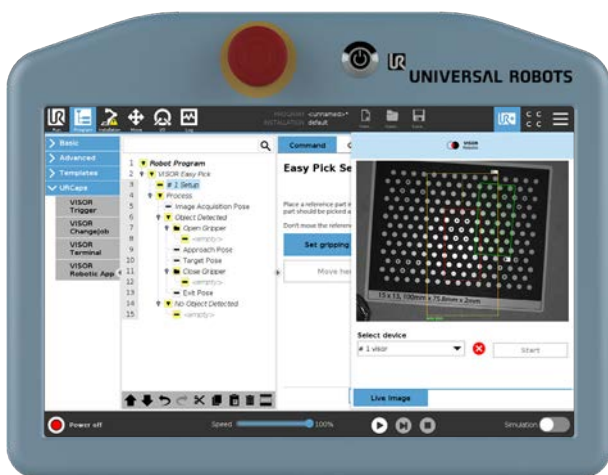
UR UNIVERSAL ROBOTS

Run Program Installation Move I/O Log

PROGRAM <unnamed>*
INSTALLATION default

New Open Save

Basic
Advanced
Templates
URCaps
VISOR Trigger
VISOR Changejob
VISOR Terminal
VISOR Robotic App

1 Robot Program
2 VISOR Easy Pick
3 # 1 Setup
4 Process
5 Image Acquisition Pose
6 Object Detected
7 Open Gripper
8 <empty>
9 Approach Pose
10 Target Pose
11 Close Gripper
12 <empty>
13 Exit Pose
14 No Object Detected
15 <empty>

Command

Easy Pick Se

Place a reference part in
part should be picked a

Don't move the reference

Set gripping

Move her

VISOR Robotic

15 x 15, 100mm x 75.8mm x 2mm

Select device
# 1 visor
Start

Live Image

Power off
Speed 100%
Simulation